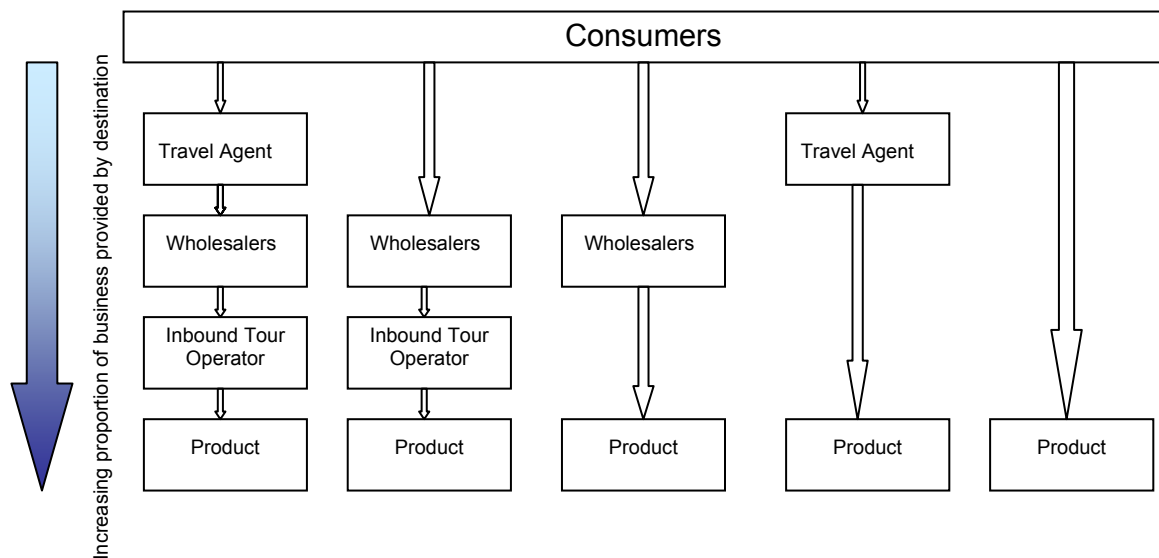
Increasing proportion of business provided by destination

Consumers

Travel Agent

Wholesalers

Inbound Tour Operator

Product

Wholesalers

Inbound Tour Operator

Product

Wholesalers

Product

Travel Agent

Product

Product